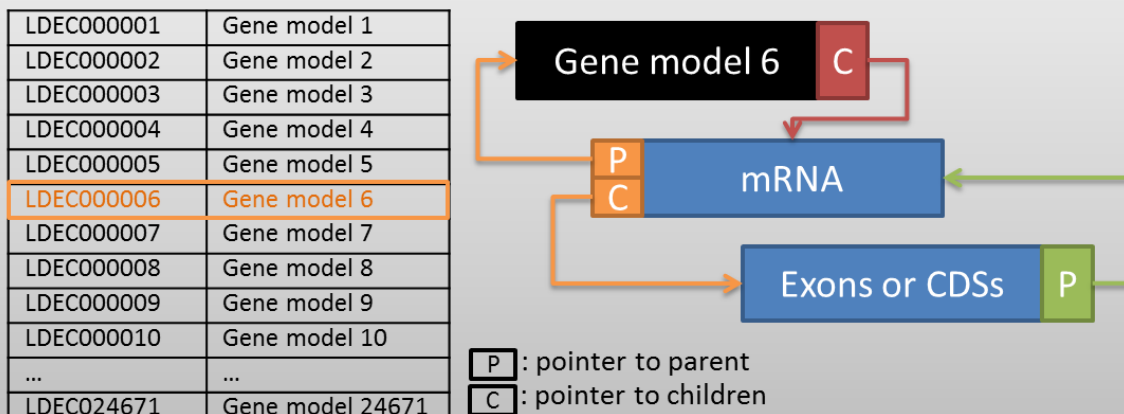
| LDEC000001 | Gene model 1 |
|---|---|
| LDEC000002 | Gene model 2 |
| LDEC000003 | Gene model 3 |
| LDEC000004 | Gene model 4 |
| LDEC000005 | Gene model 5 |
| LDEC000006 | Gene model 6 |
| LDEC000007 | Gene model 7 |
| LDEC000008 | Gene model 8 |
| LDEC000009 | Gene model 9 |
| LDEC000010 | Gene model 10 |
| ... | ... |
| LDEC024671 | Gene model 24671 |

Gene model 6 C

P C mRNA

Exons or CDSs P

P : pointer to parent
C : pointer to children